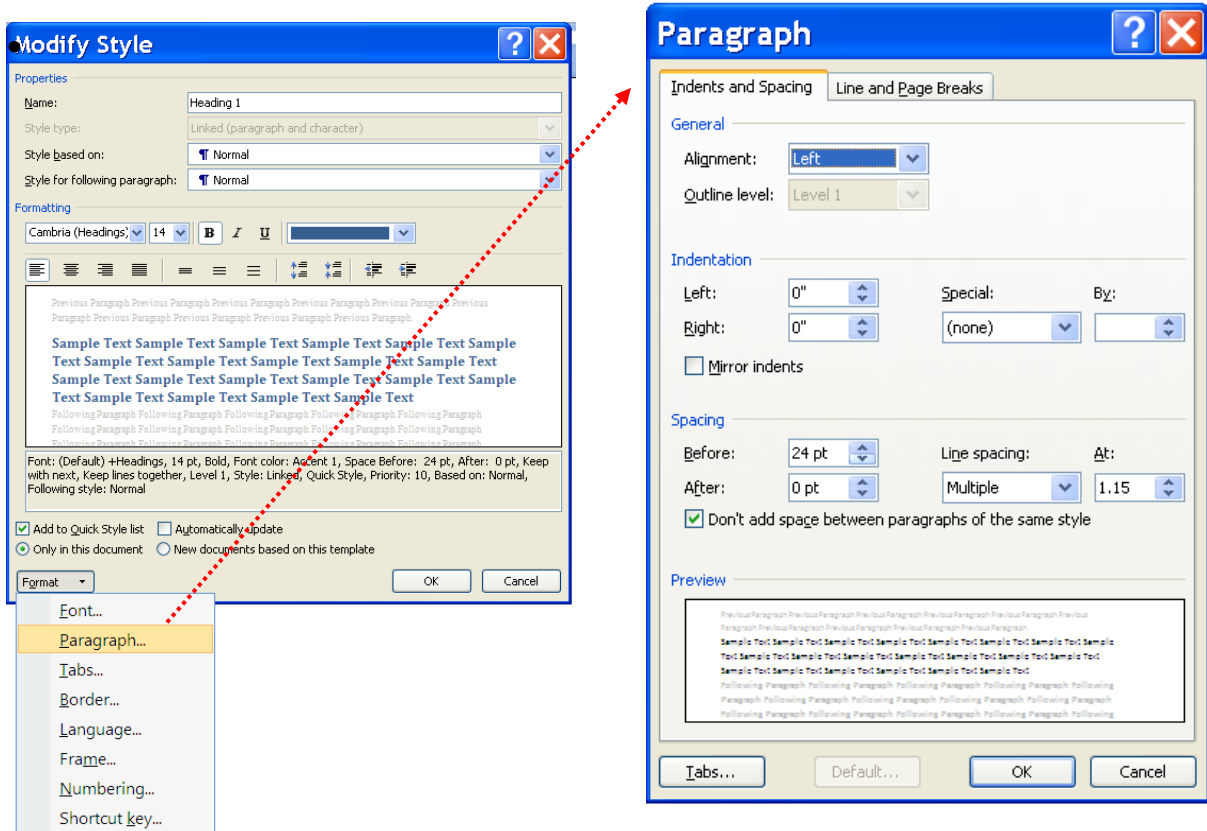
Modify Style

Properties

Name: Heading 1

Style type: Linked (paragraph and character)

Style based on: ¶ Normal

Style for following paragraph: ¶ Normal

Formatting

Cambria (Headings) 14 B I U

Previous Paragraph Previous Paragraph Previous Paragraph Previous Paragraph Previous Paragraph Previous Paragraph Previous Paragraph Previous Paragraph Previous Paragraph

Sample Text Sample Text Sample Text Sample Text Sample Text Sample Text Sample Text Sample Text Sample Text Sample Text Sample Text Sample Text Sample Text Sample Text Sample Text Sample Text Sample Text Sample Text Sample Text Sample Text Sample Text Sample Text

Following Paragraph Following Paragraph Following Paragraph Following Paragraph Following Paragraph Following Paragraph Following Paragraph Following Paragraph Following Paragraph Following Paragraph Following Paragraph Following Paragraph Following Paragraph Following Paragraph Following Paragraph

Font: (Default) +Headings, 14 pt, Bold, Font color: Accent 1, Space Before: 24 pt, After: 0 pt, Keep with next, Keep lines together, Level 1, Style: Linked, Quick Style, Priority: 10, Based on: Normal, Following style: Normal

Add to Quick Style list Automatically update

Only in this document New documents based on this template

Format OK Cancel

Font...
Paragraph...
Tabs...
Border...
Language...
Frame...
Numbering...
Shortcut key...

Paragraph

Indents and Spacing Line and Page Breaks

General

Alignment: Left

Outline level: Level 1

Indentation

Left: 0" Special: By:

Right: 0" (none)

Mirror indents

Spacing

Before: 24 pt Line spacing: At:

After: 0 pt Multiple 1.15

Don't add space between paragraphs of the same style

Preview

Previous Paragraph Previous Paragraph Previous Paragraph Previous Paragraph Previous Paragraph Previous Paragraph

Sample Text Sample Text Sample Text Sample Text Sample Text Sample Text Sample Text Sample Text Sample Text Sample Text Sample Text Sample Text Sample Text Sample Text Sample Text Sample Text Sample Text Sample Text Sample Text Sample Text Sample Text Sample Text

Following Paragraph Following Paragraph Following Paragraph Following Paragraph Following Paragraph Following Paragraph Following Paragraph Following Paragraph Following Paragraph Following Paragraph Following Paragraph Following Paragraph Following Paragraph Following Paragraph Following Paragraph

Tabs... Default... OK Cancel